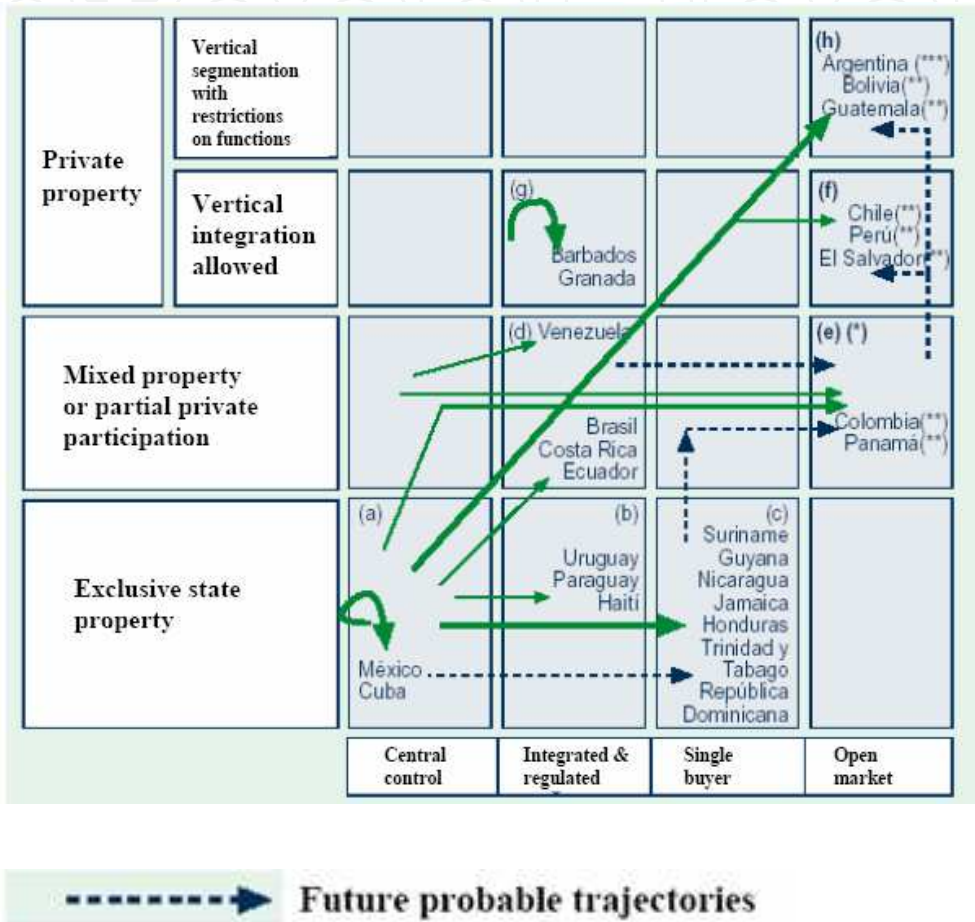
Private property

Vertical segmentation with restrictions on functions

(h) Argentina (***) Bolivia(**) Guatemala(**)

Vertical integration allowed

(g) Barbados Granada

(f) Chile(**) Perú(**) El Salvador(**)

Mixed property or partial private participation

(d) Venezuela

Brasil Costa Rica Ecuador

(e) (*)

Colombia(**) Panamá(**)

Exclusive state property

(a)

México Cuba

(b) Uruguay Paraguay Haití

(c) Suriname Guyana Nicaragua Jamaica Honduras Trinidad y Tabago República Dominicana

| Central control | Integrated & regulated | Single buyer | Open market |
|---|---|---|---|

Future probable trajectories